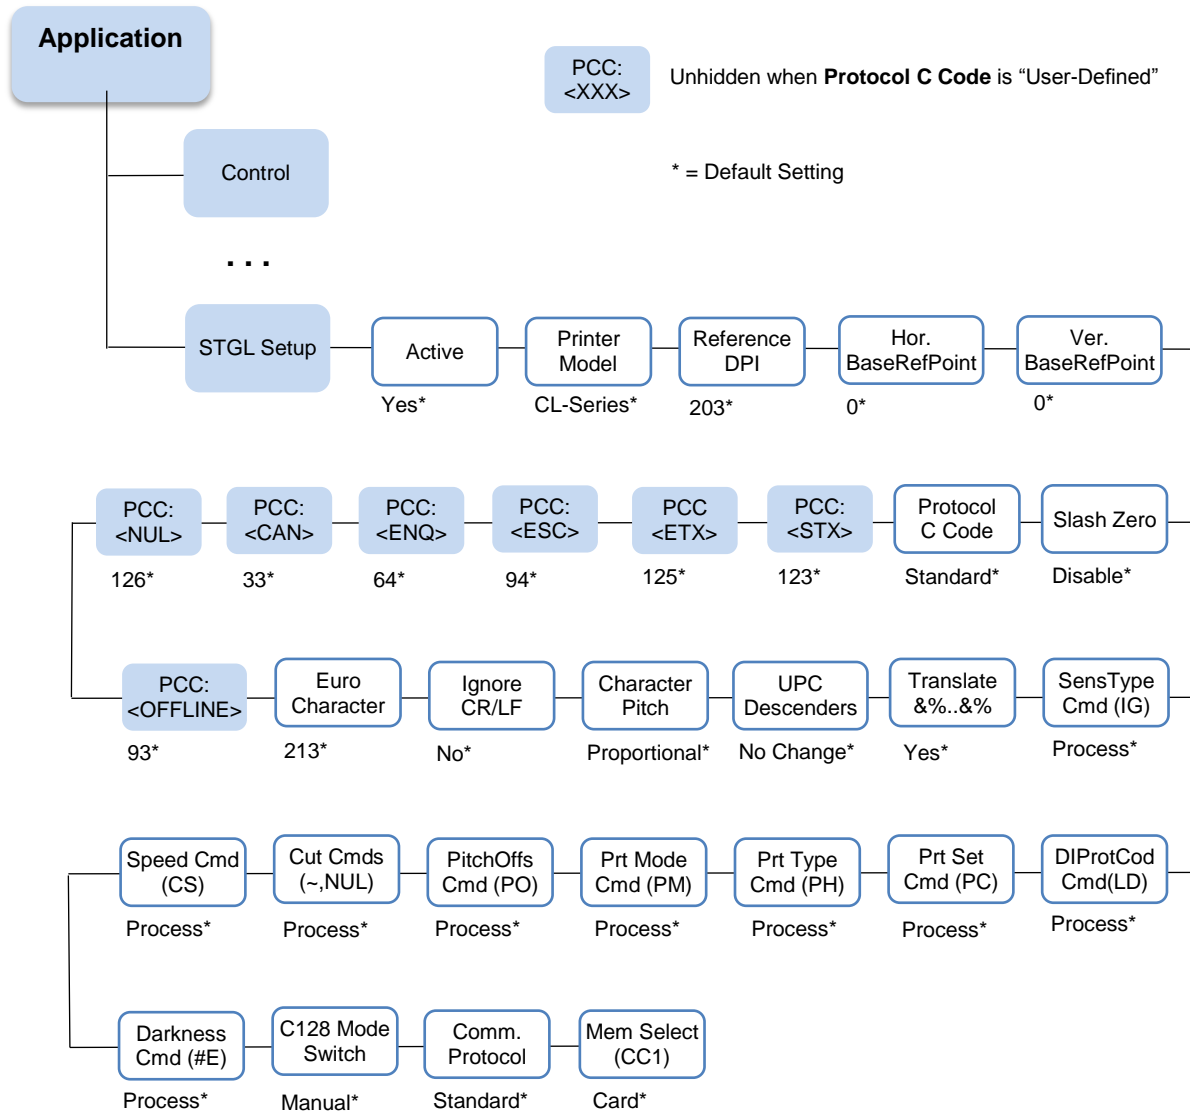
Application

PCC: <XXX>

Unhidden when **Protocol C Code** is “User-Defined”

Control

* = Default Setting

. . .

STGL Setup

Active
Yes*

Printer Model
CL-Series*

Reference DPI
203*

Hor. BaseRefPoint
0*

Ver. BaseRefPoint
0*

PCC: <NUL>
126*

PCC: <CAN>
33*

PCC: <ENQ>
64*

PCC: <ESC>
94*

PCC <ETX>
125*

PCC: <STX>
123*

Protocol C Code
Standard*

Slash Zero
Disable*

PCC: <OFFLINE>
93*

Euro Character
213*

Ignore CR/LF
No*

Character Pitch
Proportional*

UPC Descenders
No Change*

Translate &%..&%
Yes*

SensType Cmd (IG)
Process*

Speed Cmd (CS)
Process*

Cut Cmds (~,NUL)
Process*

PitchOffs Cmd (PO)
Process*

Prt Mode Cmd (PM)
Process*

Prt Type Cmd (PH)
Process*

Prt Set Cmd (PC)
Process*

DIProtCod Cmd(LD)
Process*

Darkness Cmd (#E)
Process*

C128 Mode Switch
Manual*

Comm. Protocol
Standard*

Mem Select (CC1)
Card*